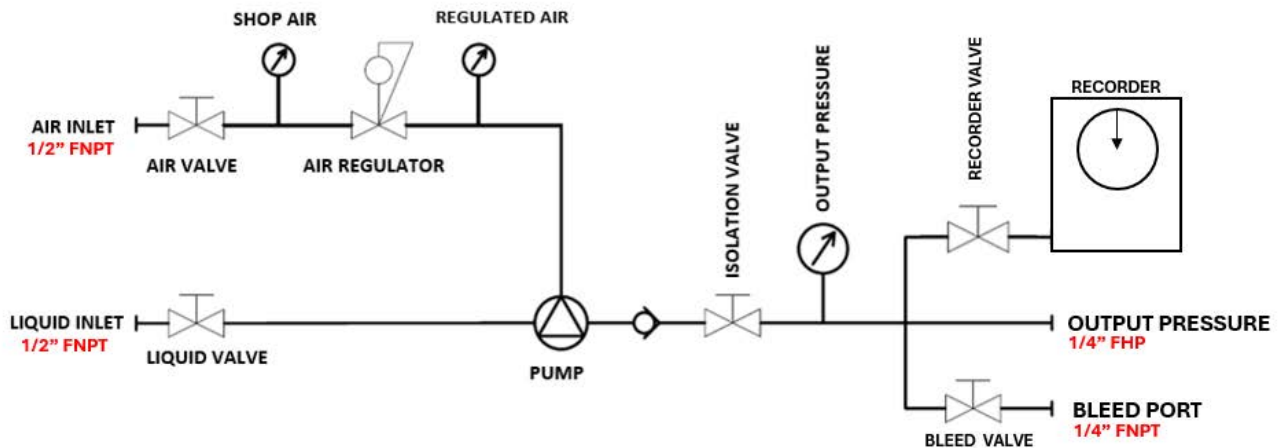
SHOP AIR

REGULATED AIR

AIR INLET
1/2" FNPT

AIR VALVE

AIR REGULATOR

OUTPUT PRESSURE

ISOLATION VALVE

RECORDER VALVE

RECORDER

LIQUID INLET
1/2" FNPT

LIQUID VALVE

PUMP

OUTPUT PRESSURE
1/4" FHP

BLEED PORT
1/4" FNPT

BLEED VALVE